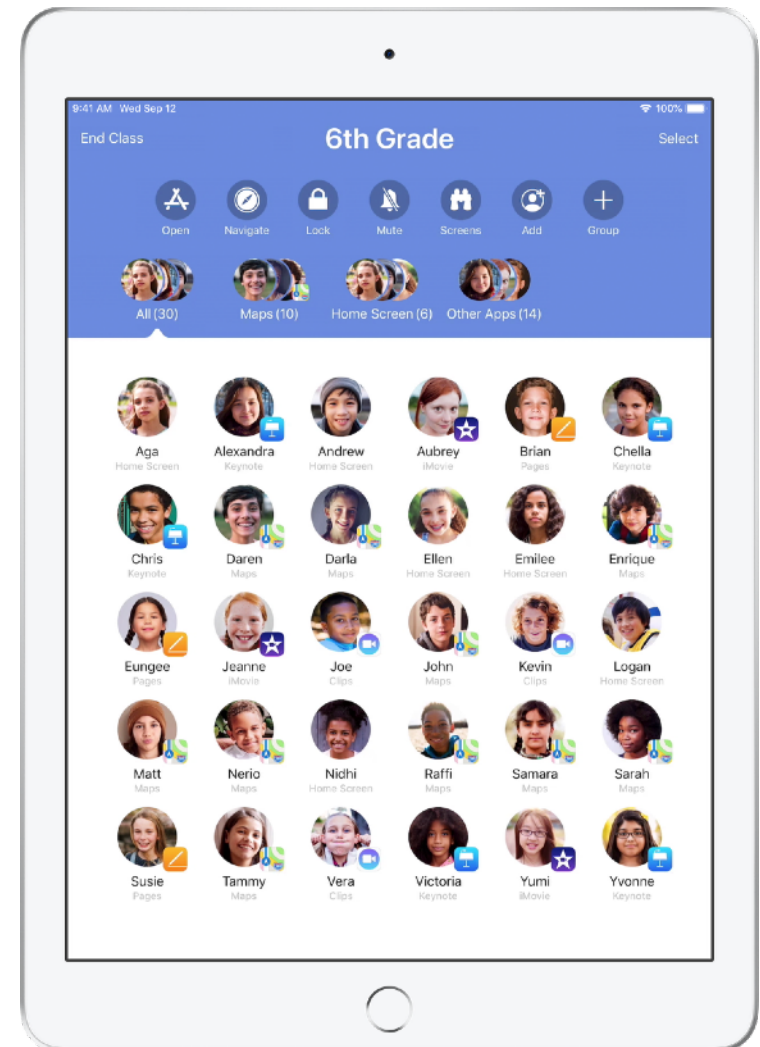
9:41 AM Wed Sep 12

100%

End Class

6th Grade

Select

Open

Navigate

Lock

Mute

Screens

Add

Group

All (30)

Maps (10)

Home Screen (6)

Other Apps (14)

Aga
Home Screen

Alexandra
Keynote

Andrew
Home Screen

Aubrey
iMovie

Brian
Pages

Chella
Keynote

Chris
Keynote

Daren
Maps

Darla
Maps

Ellen
Home Screen

Emilee
Home Screen

Enrique
Maps

Eungee
Pages

Jeanne
iMovie

Joe
Clips

John
Maps

Kevin
Clips

Logan
Home Screen

Matt
Maps

Nerio
Maps

Nidhi
Home Screen

Raffi
Maps

Samara
Maps

Sarah
Maps

Susie
Pages

Tammy
Maps

Vera
Clips

Victoria
Keynote

Yumi
iMovie

Yvonne
Keynote